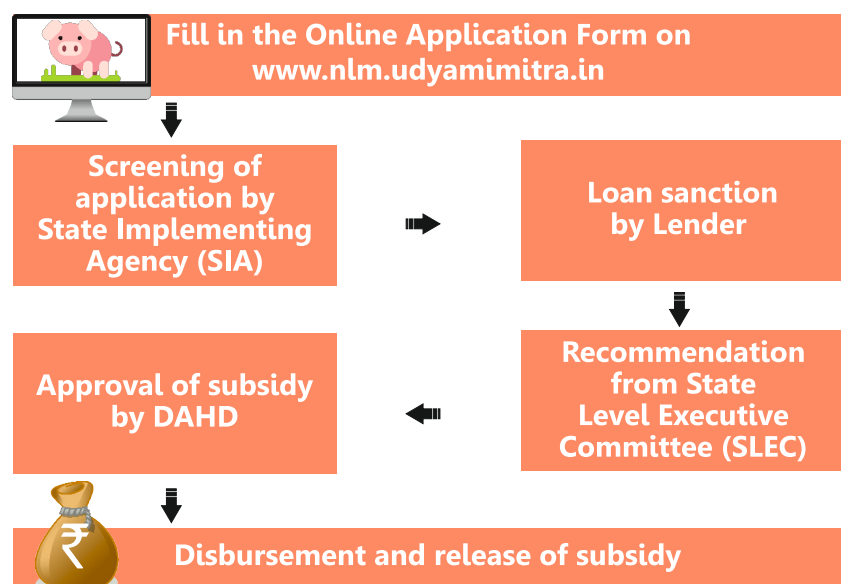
Fill in the Online Application Form on www.nlm.udyamimitra.in

Screening of application by State Implementing Agency (SIA)

Loan sanction by Lender

Recommendation from State Level Executive Committee (SLEC)

Approval of subsidy by DAHD

₹

Disbursement and release of subsidy